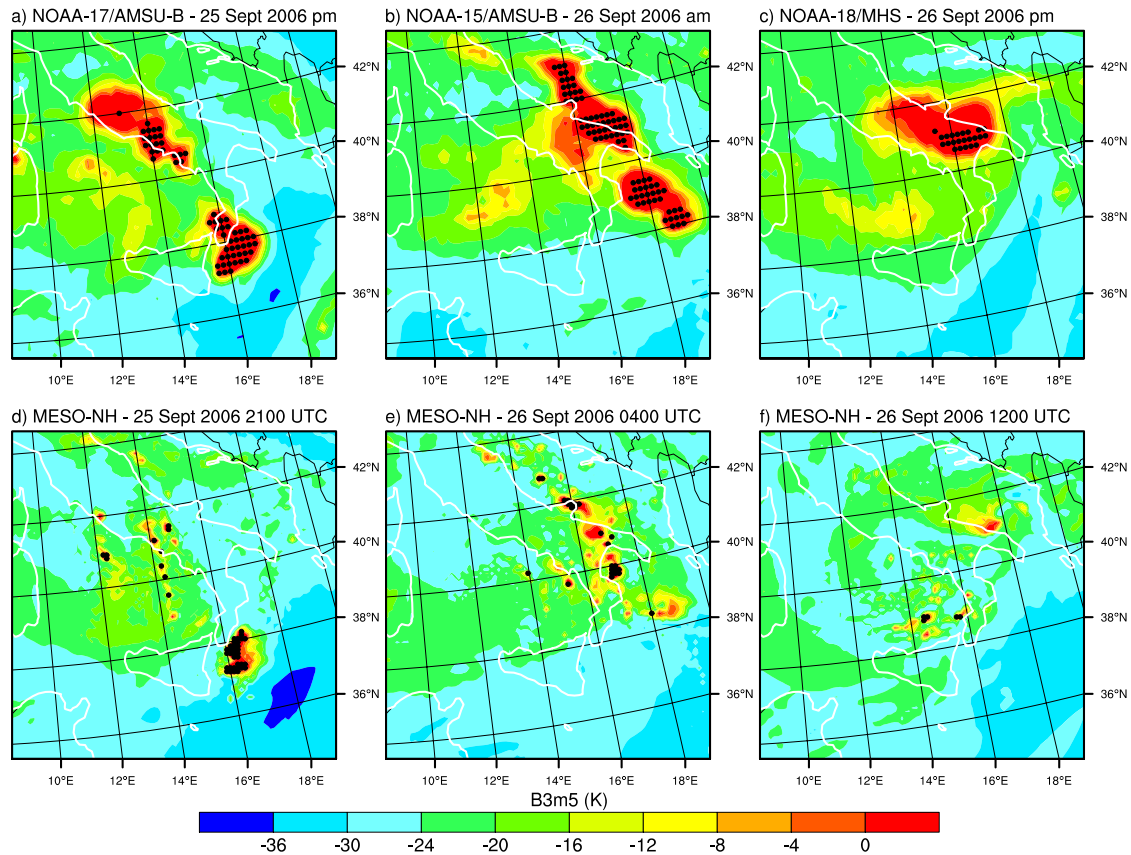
a) NOAA-17/AMSU-B - 25 Sept 2006 pm

42°N
40°N
38°N
36°N

10°E 12°E 14°E 16°E 18°E

b) NOAA-15/AMSU-B - 26 Sept 2006 am

42°N
40°N
38°N
36°N

10°E 12°E 14°E 16°E 18°E

c) NOAA-18/MHS - 26 Sept 2006 pm

42°N
40°N
38°N
36°N

10°E 12°E 14°E 16°E 18°E

d) MESO-NH - 25 Sept 2006 2100 UTC

42°N
40°N
38°N
36°N

10°E 12°E 14°E 16°E 18°E

e) MESO-NH - 26 Sept 2006 0400 UTC

42°N
40°N
38°N
36°N

10°E 12°E 14°E 16°E 18°E

f) MESO-NH - 26 Sept 2006 1200 UTC

42°N
40°N
38°N
36°N

10°E 12°E 14°E 16°E 18°E

B3m5 (K)

-36 -30 -24 -20 -16 -12 -8 -4 0